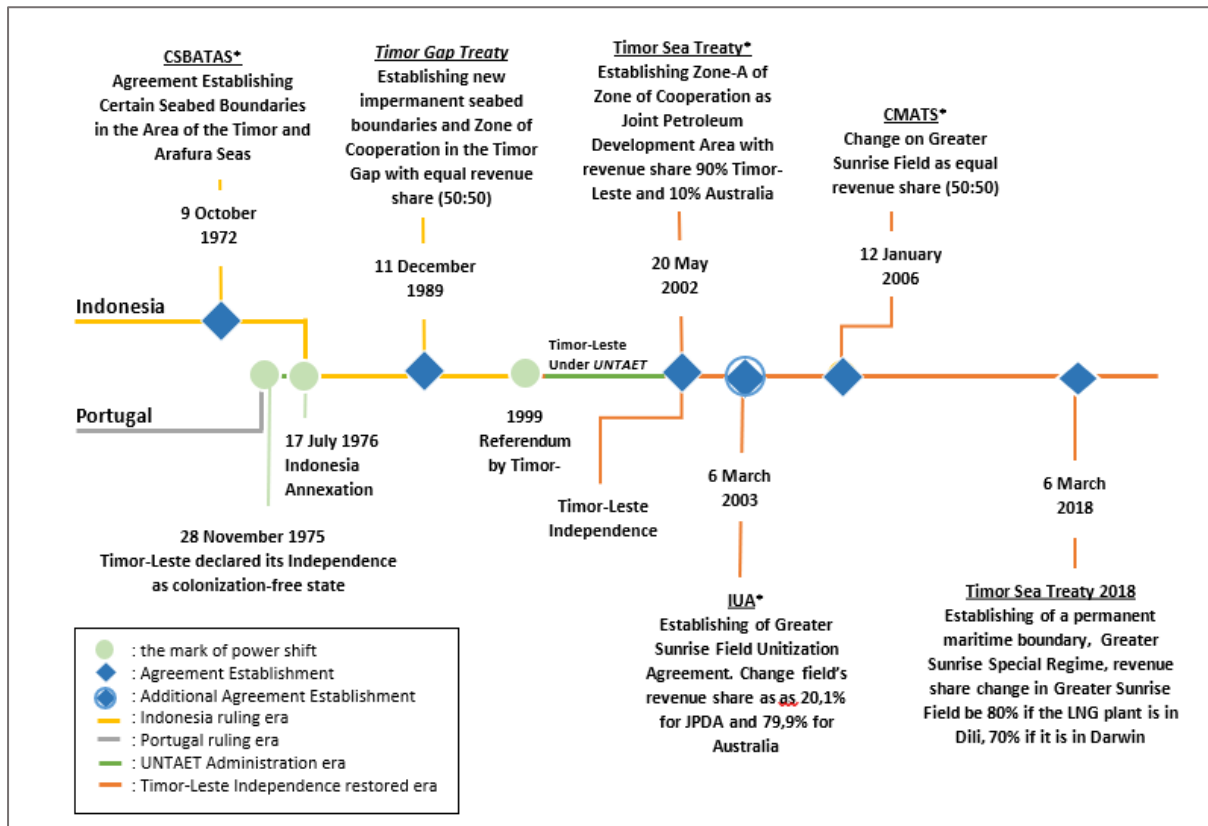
CSBATAS*
Agreement Establishing Certain Seabed Boundaries in the Area of the Timor and Arafura Seas

9 October 1972

Timor Gap Treaty
Establishing new impermanent seabed boundaries and Zone of Cooperation in the Timor Gap with equal revenue share (50:50)

11 December 1989

Timor Sea Treaty*
Establishing Zone-A of Zone of Cooperation as Joint Petroleum Development Area with revenue share 90% Timor-Leste and 10% Australia

20 May 2002

CMATS*
Change on Greater Sunrise Field as equal revenue share (50:50)

12 January 2006

Indonesia

Timor-Leste Under UNTAET

Portugal

17 July 1976
Indonesia Annexation

1999
Referendum by Timor-

Timor-Leste Independence

6 March 2003

6 March 2018

28 November 1975
Timor-Leste declared its Independence as colonization-free state

IUA*
Establishing of Greater Sunrise Field Unitization Agreement. Change field's revenue share as as 20,1% for JPDA and 79,9% for Australia

Timor Sea Treaty 2018
Establishing of a permanent maritime boundary, Greater Sunrise Special Regime, revenue share change in Greater Sunrise Field be 80% if the LNG plant is in Dili, 70% if it is in Darwin

: the mark of power shift
: Agreement Establishment
: Additional Agreement Establishment
: Indonesia ruling era
: Portugal ruling era
: UNTAET Administration era
: Timor-Leste Independence restored era